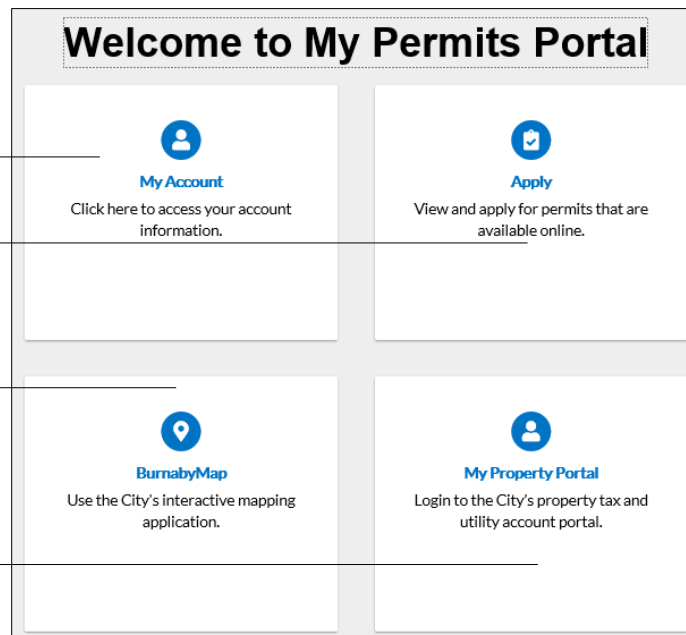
Welcome to My Permits Portal

My Account
Click here to access your account information.

Apply
View and apply for permits that are available online.

BurnabyMap
Use the City's interactive mapping application.

My Property Portal
Login to the City's property tax and utility account portal.